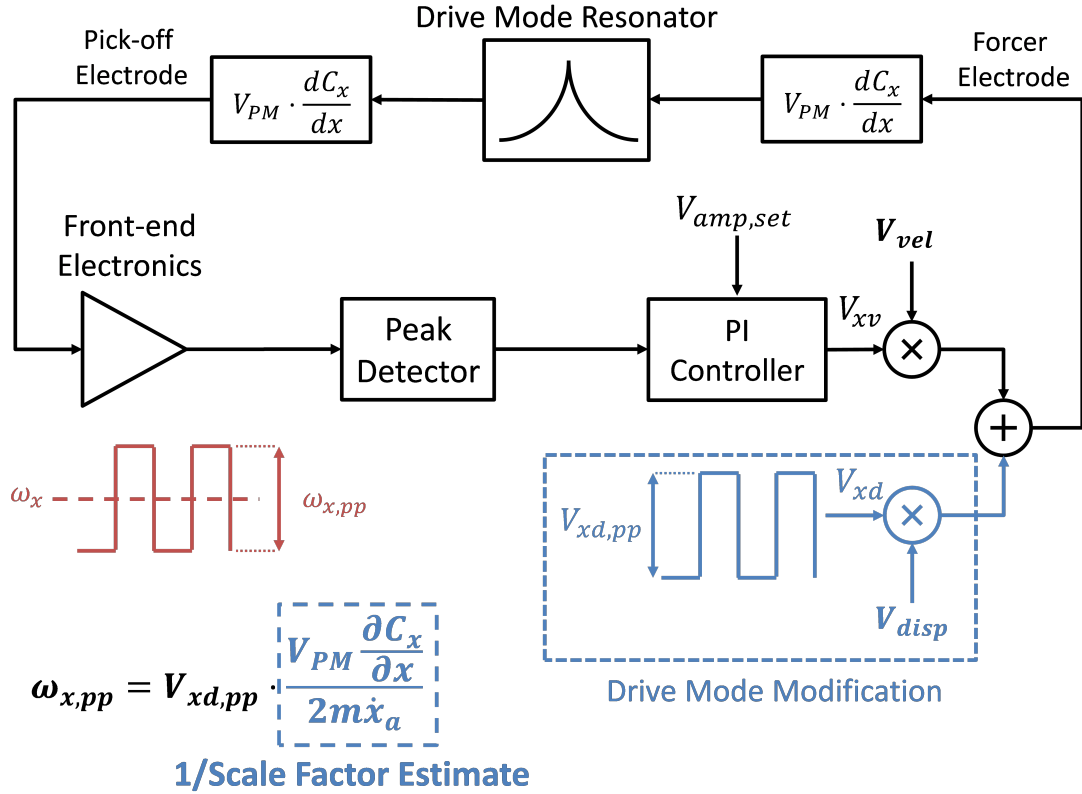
Drive Mode Resonator

Pick-off Electrode

$V_{PM} \cdot \frac{dC_x}{dx}$

Forcer Electrode

$V_{PM} \cdot \frac{dC_x}{dx}$

Front-end Electronics

$V_{amp,set}$

$\boldsymbol{V_{vel}}$

Peak Detector

PI Controller

$V_{xv}$

$\omega_x$

$\omega_{x,pp}$

$V_{xd,pp}$

$V_{xd}$

$\boldsymbol{V_{disp}}$

Drive Mode Modification

$\boldsymbol{\omega_{x,pp} = V_{xd,pp} \cdot \frac{V_{PM}\frac{\partial C_x}{\partial x}}{2m\dot{x}_a}}$

1/Scale Factor Estimate